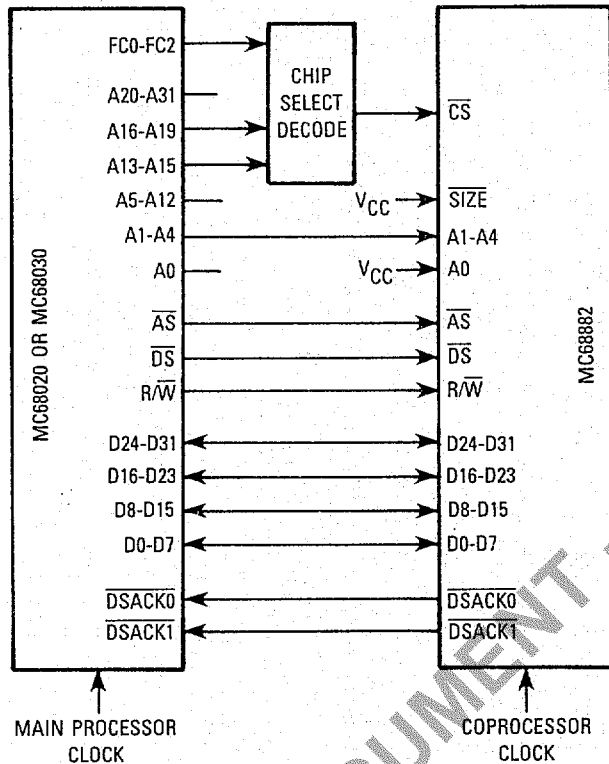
MC68020 OR MC68030

FC0-FC2
A20-A31
A16-A19
A13-A15
A5-A12
A1-A4
A0
$\overline{AS}$
$\overline{DS}$
R/$\overline{W}$
D24-D31
D16-D23
D8-D15
D0-D7
$\overline{DSACK0}$
$\overline{DSACK1}$

CHIP SELECT DECODE

$V_{CC}$
$V_{CC}$

MC68882

$\overline{CS}$
$\overline{SIZE}$
A1-A4
A0
$\overline{AS}$
$\overline{DS}$
R/$\overline{W}$
D24-D31
D16-D23
D8-D15
D0-D7
$\overline{DSACK0}$
$\overline{DSACK1}$

MAIN PROCESSOR CLOCK

COPROCESSOR CLOCK

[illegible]UMENT